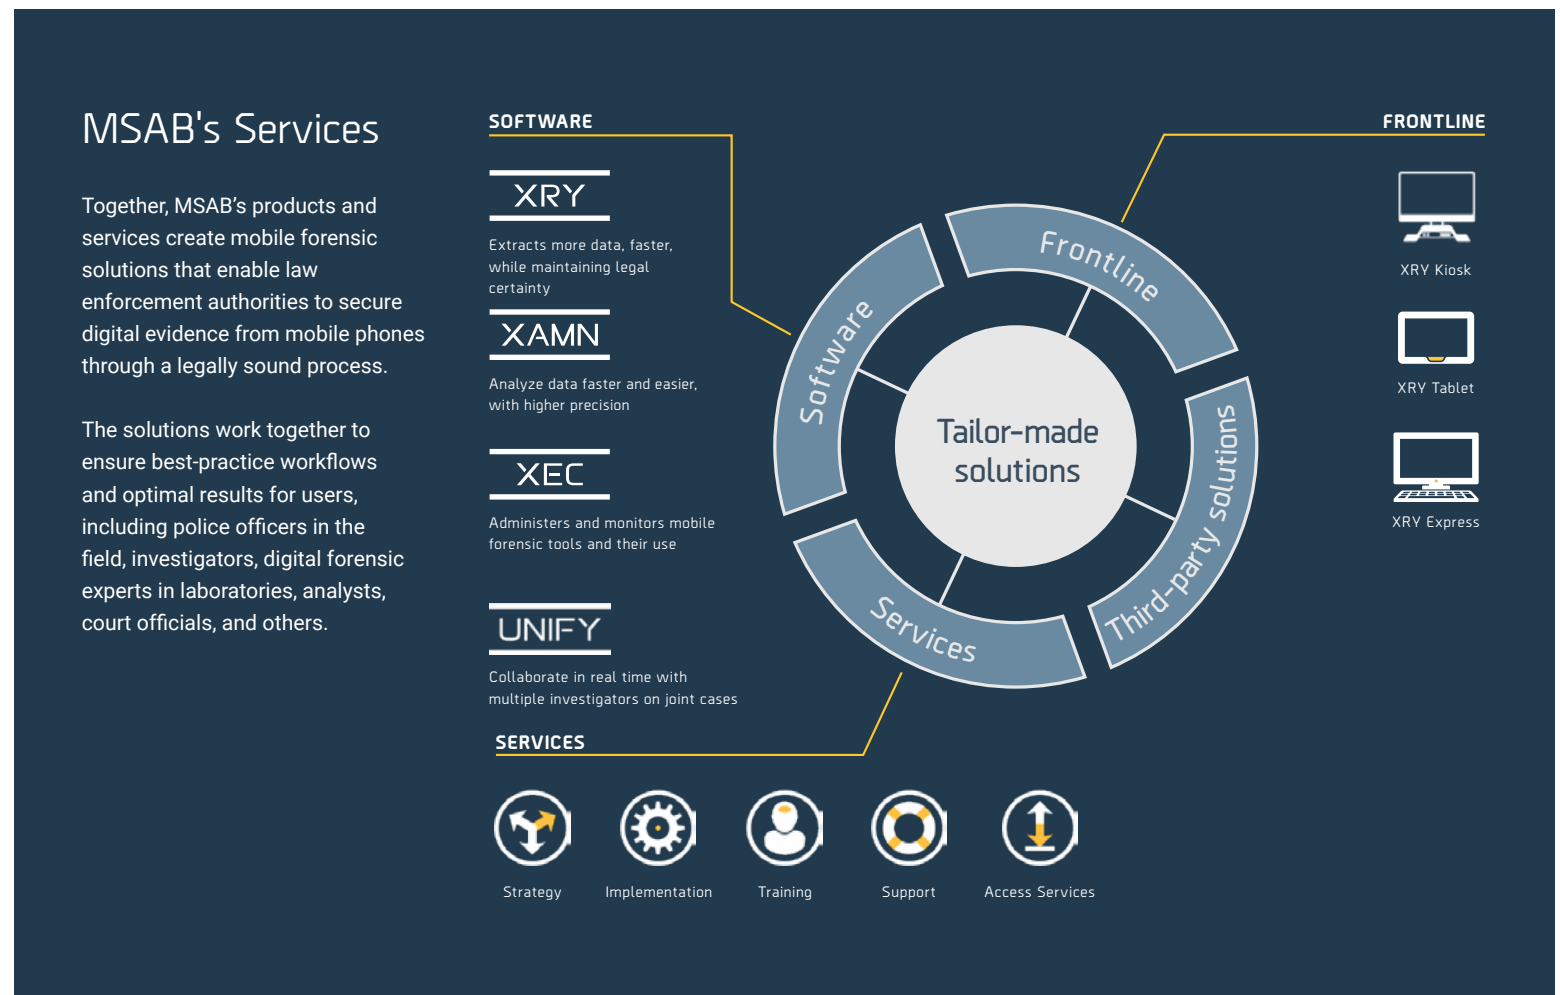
MSAB's Services

Together, MSAB's products and services create mobile forensic solutions that enable law enforcement authorities to secure digital evidence from mobile phones through a legally sound process.

The solutions work together to ensure best-practice workflows and optimal results for users, including police officers in the field, investigators, digital forensic experts in laboratories, analysts, court officials, and others.

SOFTWARE

XRY

Extracts more data, faster, while maintaining legal certainty

XAMN

Analyze data faster and easier, with higher precision

XEC

Administers and monitors mobile forensic tools and their use

UNIFY

Collaborate in real time with multiple investigators on joint cases

Software

Frontline

Tailor-made solutions

Third-party solutions

Services

FRONTLINE

XRY Kiosk

XRY Tablet

XRY Express

SERVICES

Strategy

Implementation

Training

Support

Access Services